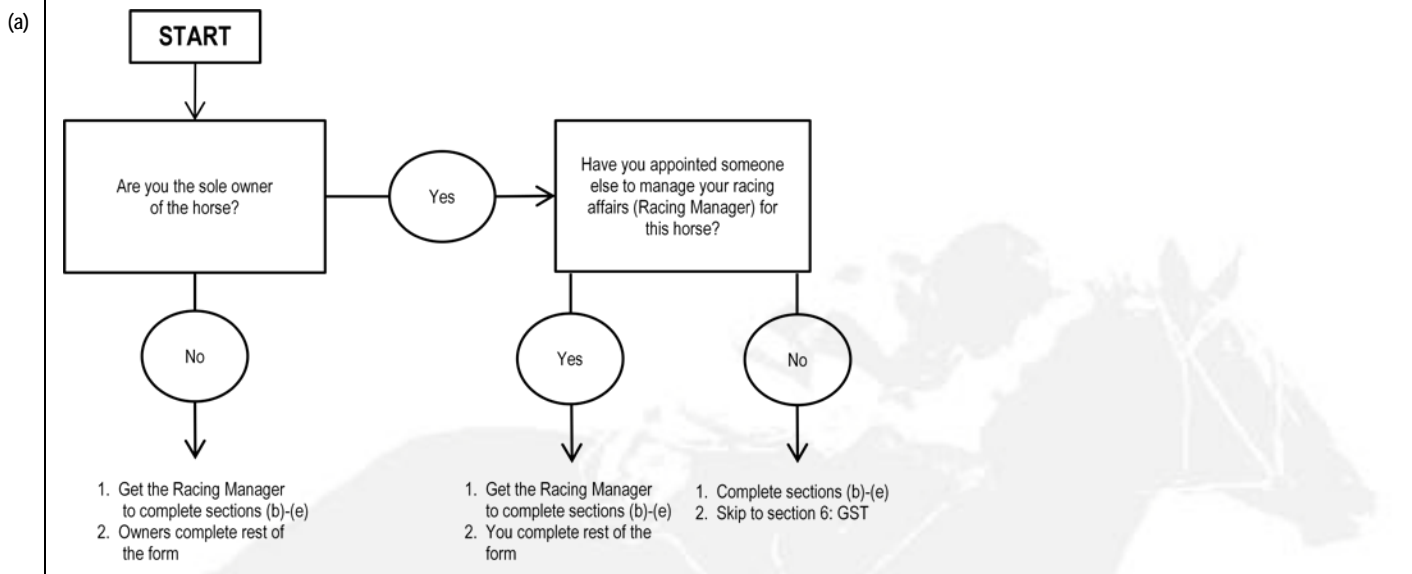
(a)

START

Are you the sole owner of the horse?

Yes

Have you appointed someone else to manage your racing affairs (Racing Manager) for this horse?

No

Yes

No

1. Get the Racing Manager to complete sections (b)-(e)
2. Owners complete rest of the form

1. Get the Racing Manager to complete sections (b)-(e)
2. You complete rest of the form

1. Complete sections (b)-(e)
2. Skip to section 6: GST